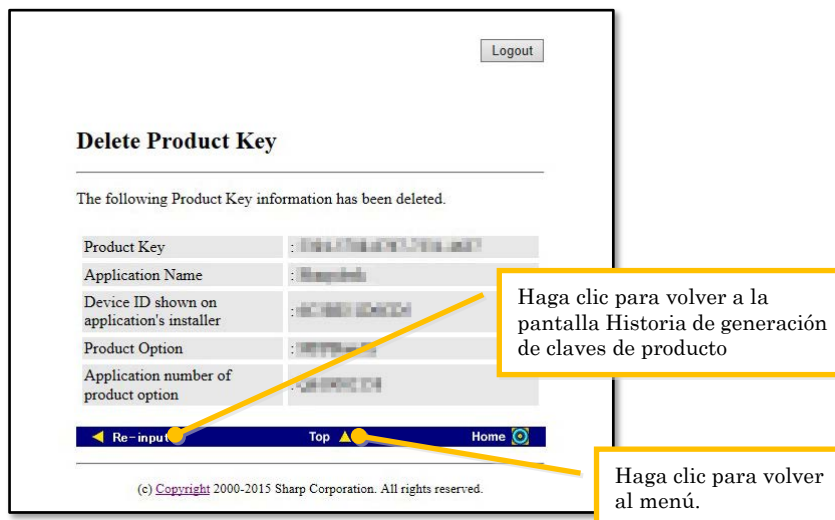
Logout

Delete Product Key

The following Product Key information has been deleted.

| | |
|---|---|
| Product Key | : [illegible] |
| Application Name | : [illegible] |
| Device ID shown on application's installer | : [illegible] |
| Product Option | : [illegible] |
| Application number of product option | : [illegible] |

Haga clic para volver a la pantalla Historia de generación de claves de producto

Re-input Top Home

Haga clic para volver al menú.

(c) Copyright 2000-2015 Sharp Corporation. All rights reserved.